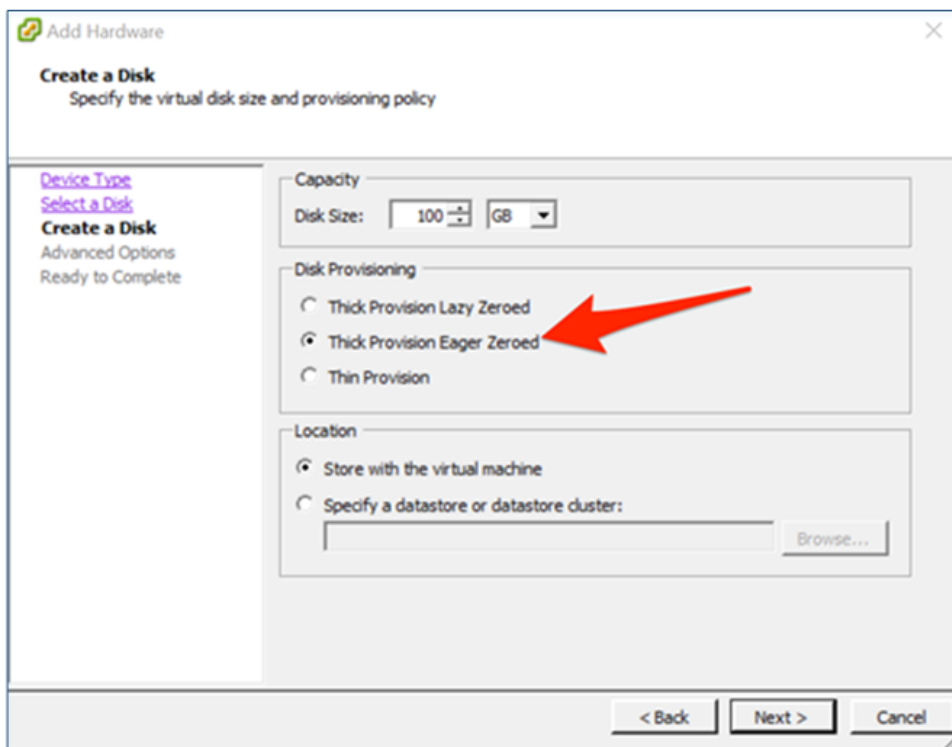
Add Hardware

Create a Disk
Specify the virtual disk size and provisioning policy

Device Type
Select a Disk
Create a Disk
Advanced Options
Ready to Complete

Capacity
Disk Size: 100 GB

Disk Provisioning
Thick Provision Lazy Zeroed
Thick Provision Eager Zeroed
Thin Provision

Location
Store with the virtual machine
Specify a datastore or datastore cluster:
Browse...

< Back
Next >
Cancel